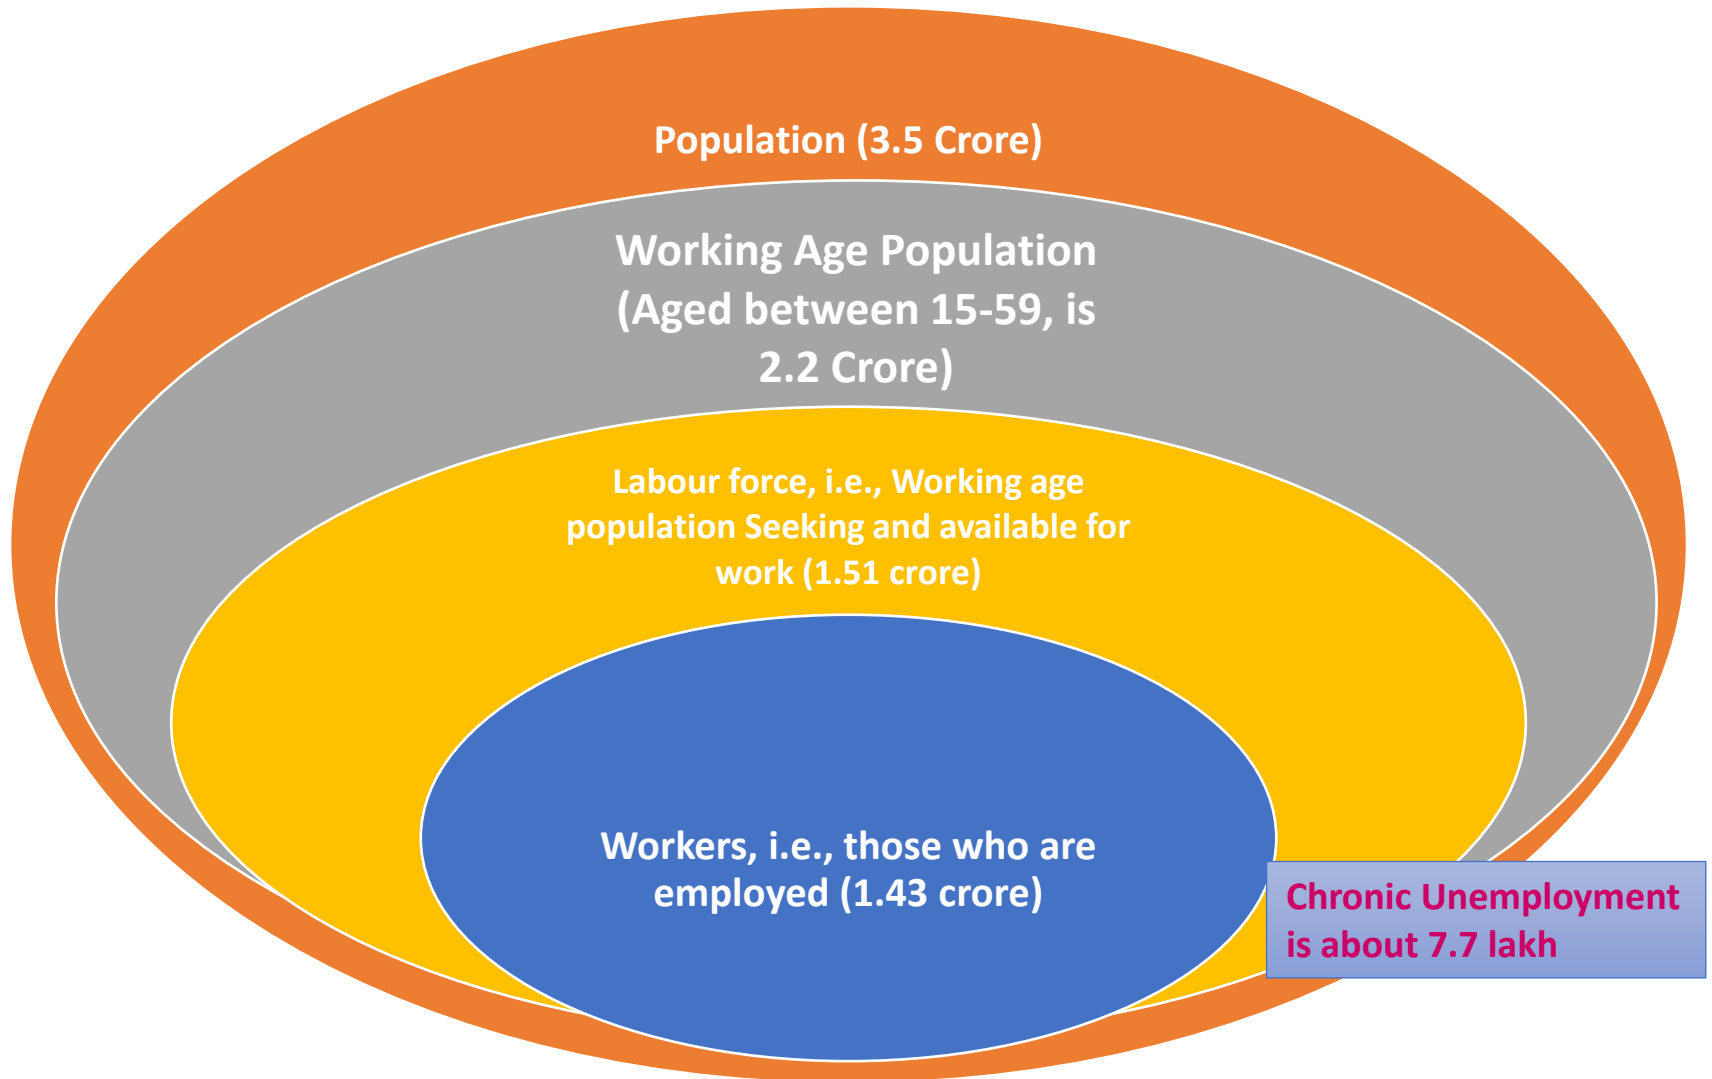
Population (3.5 Crore)

Working Age Population (Aged between 15-59, is 2.2 Crore)

Labour force, i.e., Working age population Seeking and available for work (1.51 crore)

Workers, i.e., those who are employed (1.43 crore)

Chronic Unemployment is about 7.7 lakh